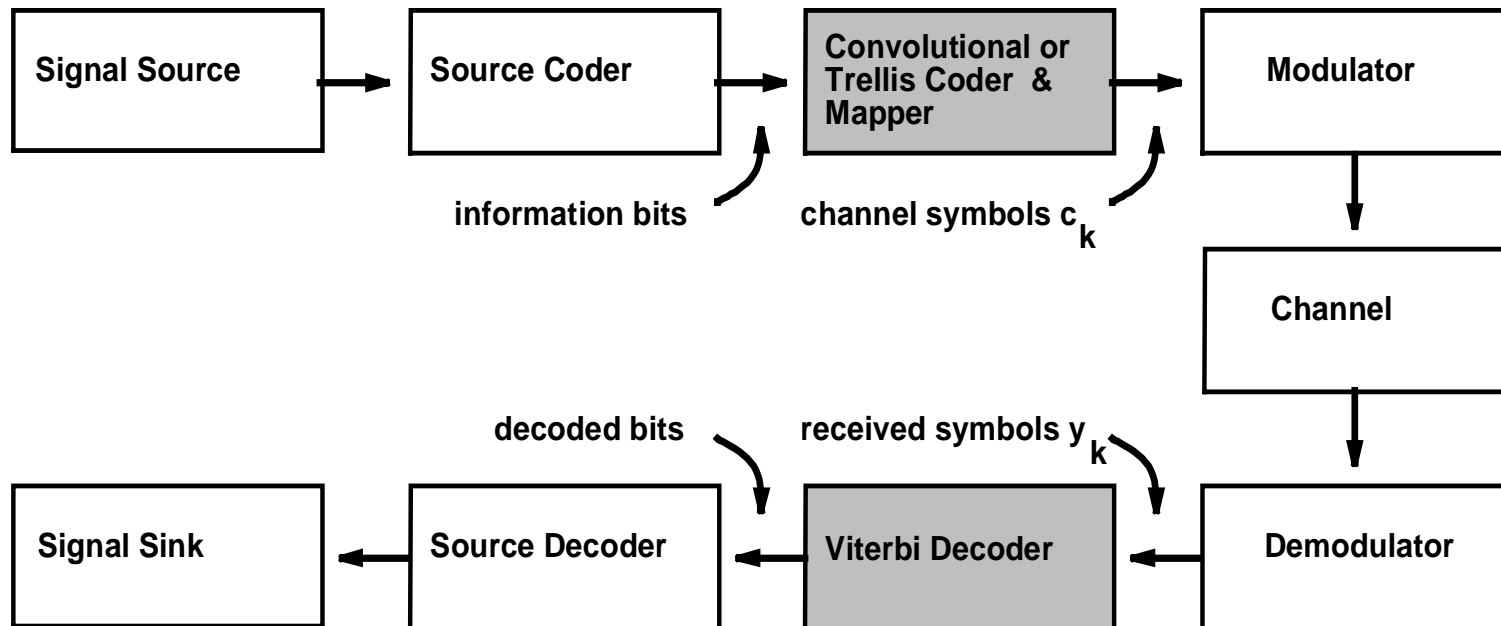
Signal Source

Source Coder

Convolutional or Trellis Coder & Mapper

Modulator

information bits

channel symbols $c_k$

Channel

decoded bits

received symbols $y_k$

Signal Sink

Source Decoder

Viterbi Decoder

Demodulator